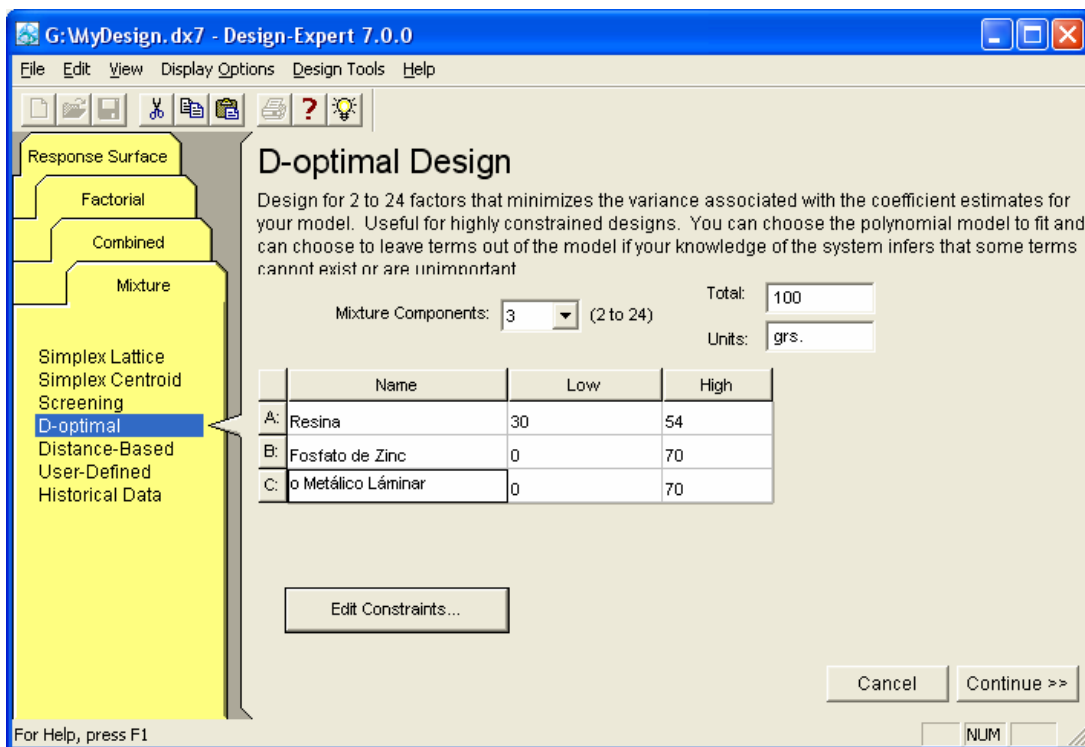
G:\MyDesign.dx7 - Design-Expert 7.0.0

File Edit View Display Options Design Tools Help

Response Surface
Factorial
Combined
Mixture

Simplex Lattice
Simplex Centroid
Screening
D-optimal
Distance-Based
User-Defined
Historical Data

D-optimal Design

Design for 2 to 24 factors that minimizes the variance associated with the coefficient estimates for your model. Useful for highly constrained designs. You can choose the polynomial model to fit and can choose to leave terms out of the model if your knowledge of the system infers that some terms cannot exist or are unimportant

Mixture Components: 3 (2 to 24)

Total: 100

Units: grs.

| | Name | Low | High |
|---|---|---|---|
| A: | Resina | 30 | 54 |
| B: | Fosfato de Zinc | 0 | 70 |
| C: | o Metálico Láminar | 0 | 70 |

Edit Constraints...

Cancel

Continue >>

For Help, press F1

NUM